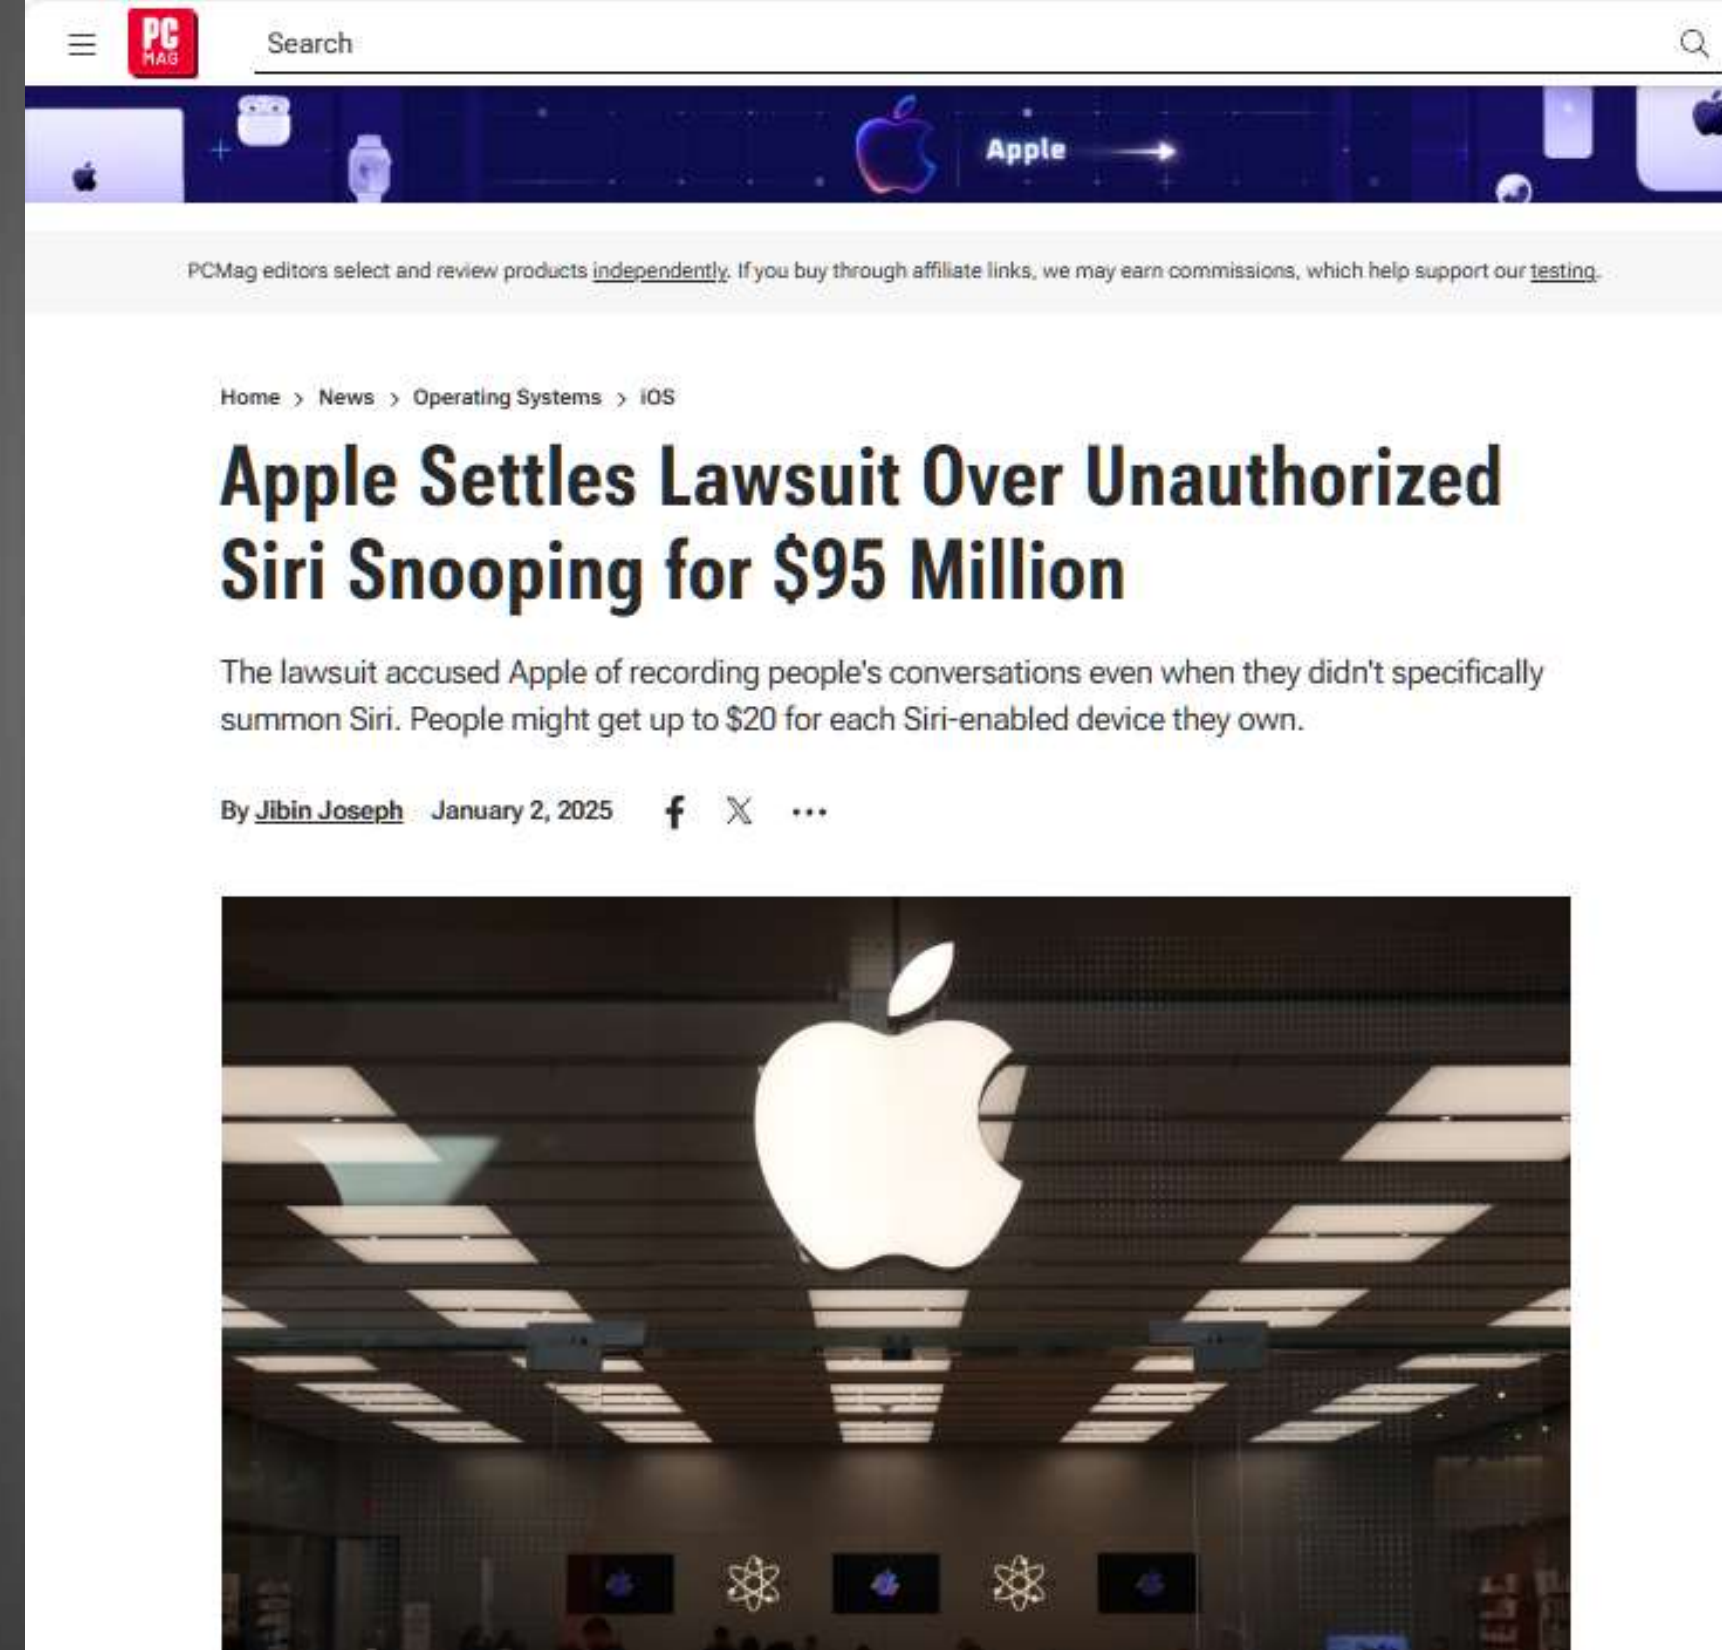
PC MAG

Search

Apple

PCMag editors select and review products independently. If you buy through affiliate links, we may earn commissions, which help support our testing.

Home > News > Operating Systems > iOS

Apple Settles Lawsuit Over Unauthorized Siri Snooping for $95 Million

The lawsuit accused Apple of recording people's conversations even when they didn't specifically summon Siri. People might get up to $20 for each Siri-enabled device they own.

By Jibin Joseph January 2, 2025